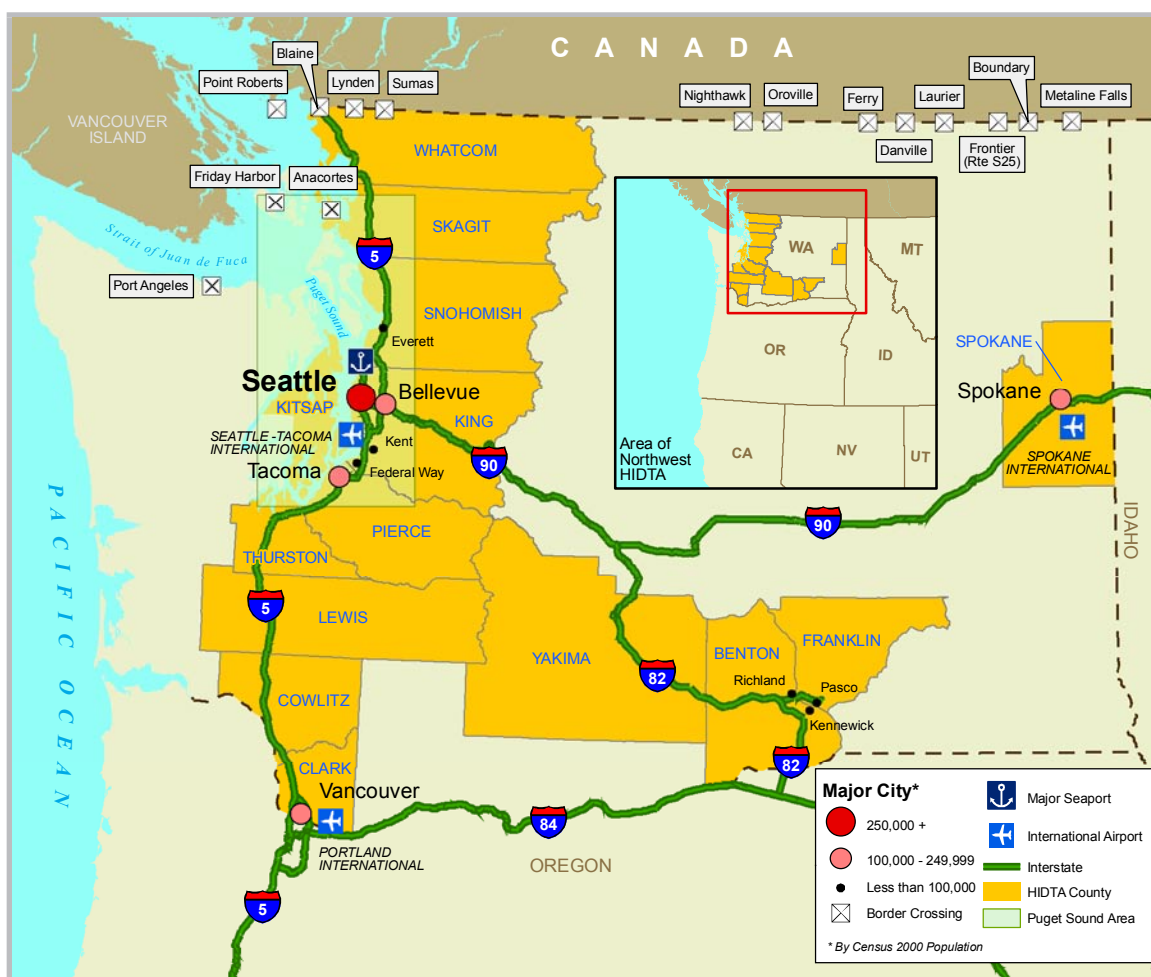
C A N A D A

Blaine
Point Roberts
Lynden
Sumas
Nighthawk
Oroville
Ferry
Laurier
Boundary
Metaline Falls
Danville
Frontier (Rte S25)

VANCOUVER ISLAND
Friday Harbor
Anacortes
WHATCOM
SKAGIT
Strait of Juan de Fuca
Port Angeles
5
Puget Sound
SNOHOMISH
Everett
Seattle
Bellevue
KITSAP
KING
Kent
SEATTLE -TACOMA INTERNATIONAL
Tacoma
Federal Way
90
PIERCE
THURSTON
5
LEWIS
P A C I F I C O C E A N
COWLITZ
CLARK
Vancouver
PORTLAND INTERNATIONAL
5
84
OREGON
YAKIMA
82
BENTON
FRANKLIN
Richland
Pasco
Kennewick
82
90
SPOKANE
Spokane
SPOKANE INTERNATIONAL
IDAHO

WA
MT
OR
ID
CA
NV
UT
Area of Northwest HIDTA

Major City*
250,000 +
100,000 - 249,999
Less than 100,000
Border Crossing
Major Seaport
International Airport
Interstate
HIDTA County
Puget Sound Area
* By Census 2000 Population